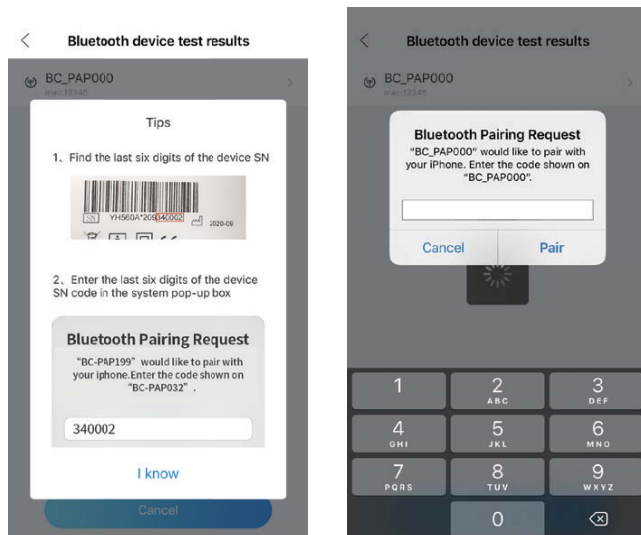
Bluetooth device test results

BC_PAP000
mac:12345

Tips

1、Find the last six digits of the device SN

SN YH560A*20S340002 2020-09

2、Enter the last six digits of the device SN code in the system pop-up box

Bluetooth Pairing Request
"BC-PAP199" would like to pair with your iphone.Enter the code shown on "BC-PAP032" .

340002

I know

Cancel

Bluetooth device test results

BC_PAP000
mac:12345

Bluetooth Pairing Request
"BC_PAP000" would like to pair with your iPhone. Enter the code shown on "BC_PAP000".

Cancel | Pair

1
2 ABC
3 DEF
4 GHI
5 JKL
6 MNO
7 PQRS
8 TUV
9 WXYZ
0